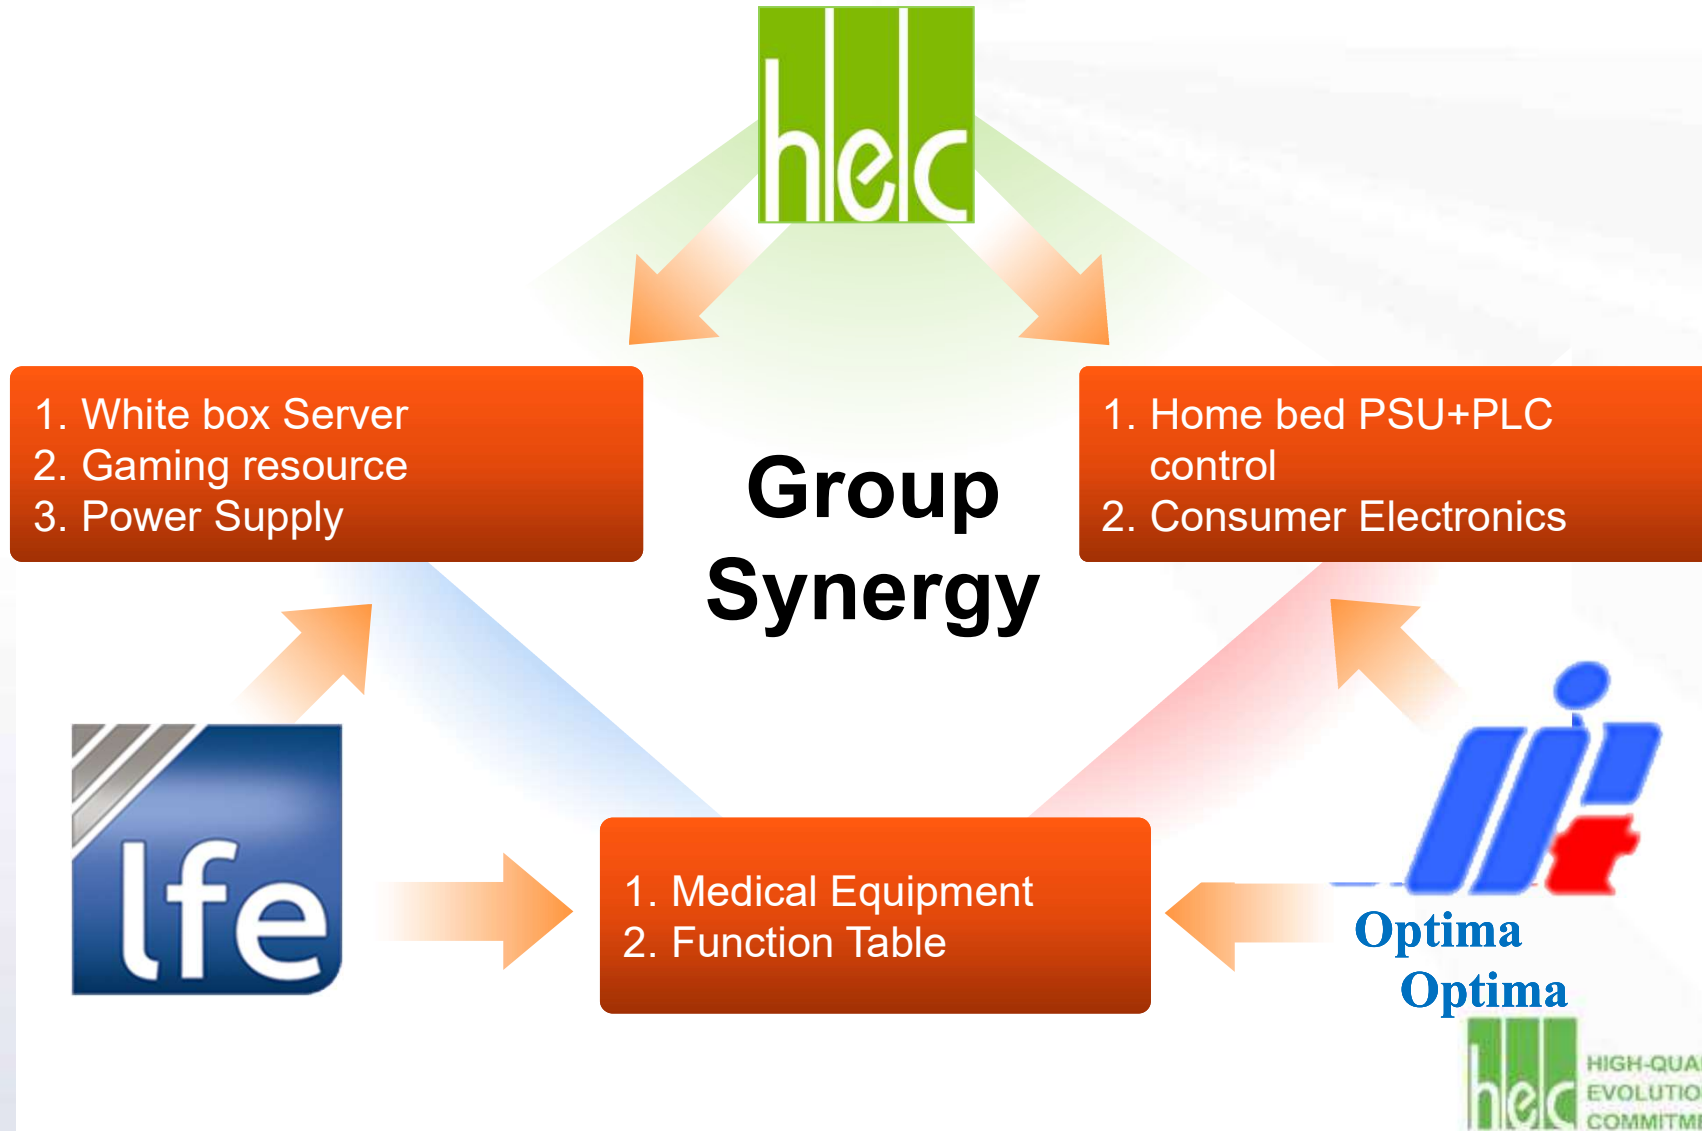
hec

1. White box Server
2. Gaming resource
3. Power Supply

Group Synergy

1. Home bed PSU+PLC control
2. Consumer Electronics

lfe

1. Medical Equipment
2. Function Table

Optima
Optima

hec HIGH-QUA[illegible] EVOLUTIO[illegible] COMMITM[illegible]